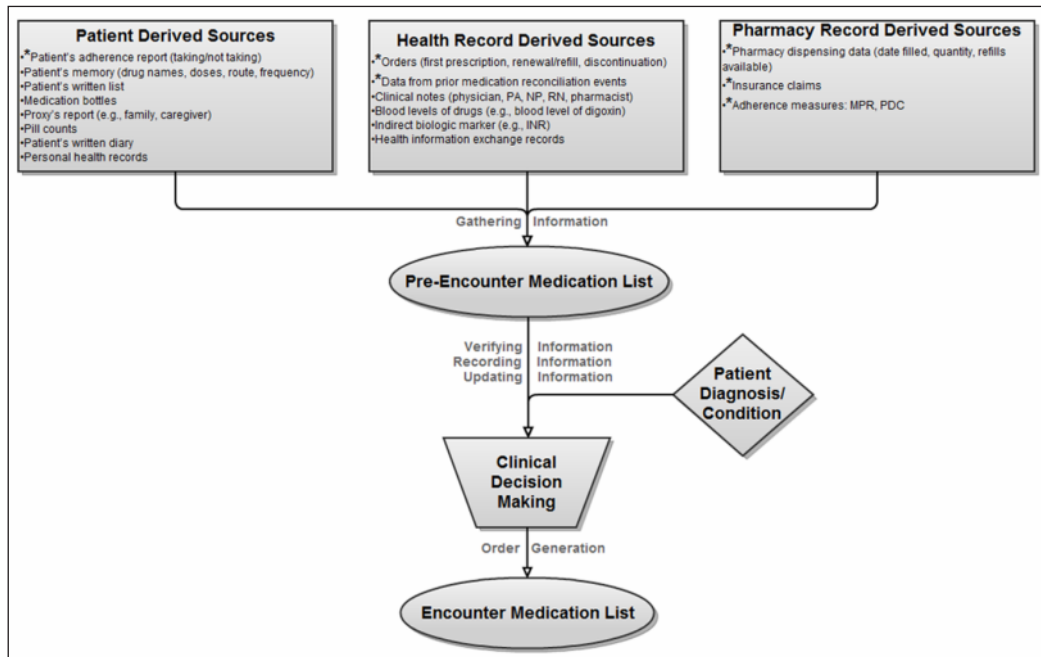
Patient Derived Sources
•*Patient's adherence report (taking/not taking)
•Patient's memory (drug names, doses, route, frequency)
•Patient's written list
•Medication bottles
•Proxy's report (e.g., family, caregiver)
•Pill counts
•Patient's written diary
•Personal health records

Health Record Derived Sources
•*Orders (first prescription, renewal/refill, discontinuation)
•*Data from prior medication reconciliation events
•Clinical notes (physician, PA, NP, RN, pharmacist)
•Blood levels of drugs (e.g., blood level of digoxin)
•Indirect biologic marker (e.g., INR)
•Health information exchange records

Pharmacy Record Derived Sources
•*Pharmacy dispensing data (date filled, quantity, refills available)
•*Insurance claims
•*Adherence measures: MPR, PDC

Gathering Information

Pre-Encounter Medication List

Verifying Information
Recording Information
Updating Information

Patient Diagnosis/ Condition

Clinical Decision Making

Order Generation

Encounter Medication List